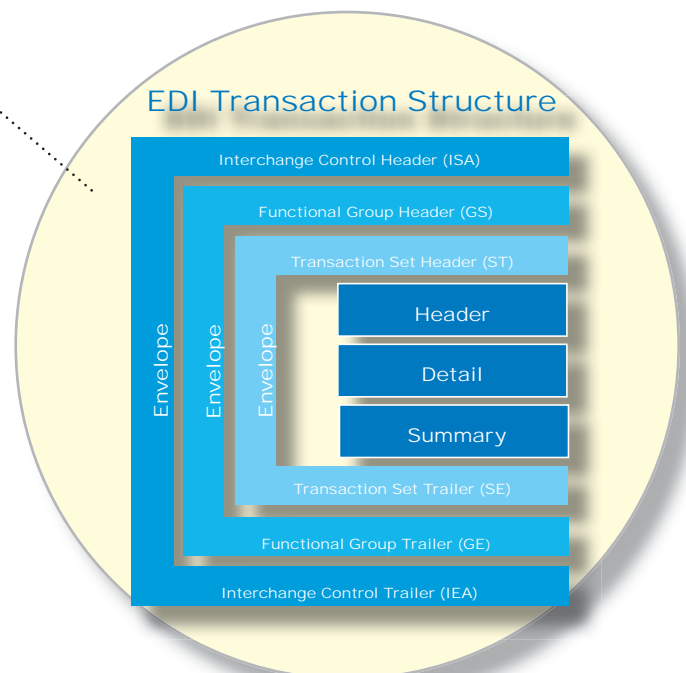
EDI Transaction Structure

Interchange Control Header (ISA)

Functional Group Header (GS)

Transaction Set Header (ST)

Envelope

Envelope

Envelope

Header

Detail

Summary

Transaction Set Trailer (SE)

Functional Group Trailer (GE)

Interchange Control Trailer (IEA)